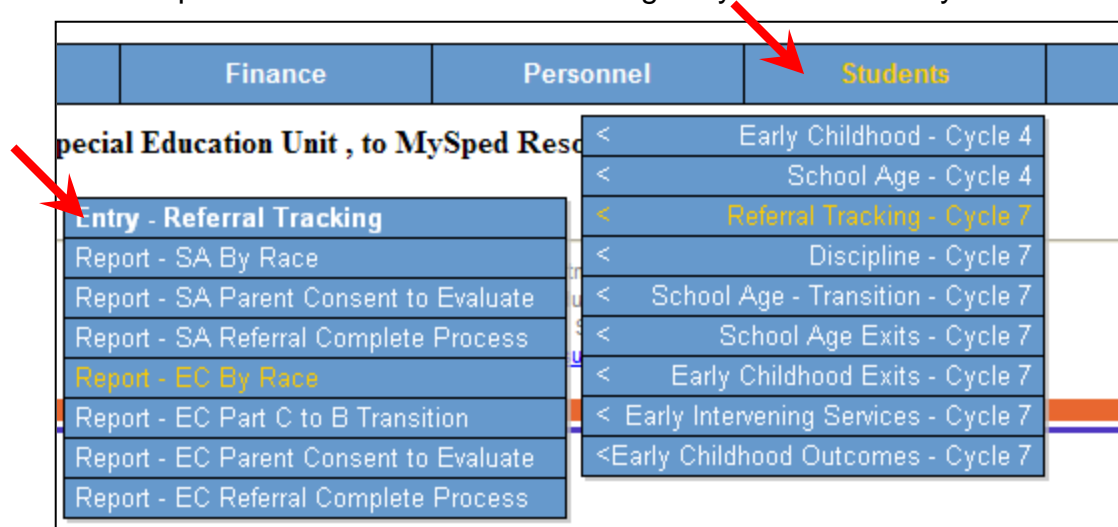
Finance | Personnel | Students

pecial Education Unit , to MySped Reso

Entry - Referral Tracking
Report - SA By Race
Report - SA Parent Consent to Evaluate
Report - SA Referral Complete Process
Report - EC By Race
Report - EC Part C to B Transition
Report - EC Parent Consent to Evaluate
Report - EC Referral Complete Process

< Early Childhood - Cycle 4
< School Age - Cycle 4
< Referral Tracking - Cycle 7
< Discipline - Cycle 7
< School Age - Transition - Cycle 7
< School Age Exits - Cycle 7
< Early Childhood Exits - Cycle 7
< Early Intervening Services - Cycle 7
<Early Childhood Outcomes - Cycle 7